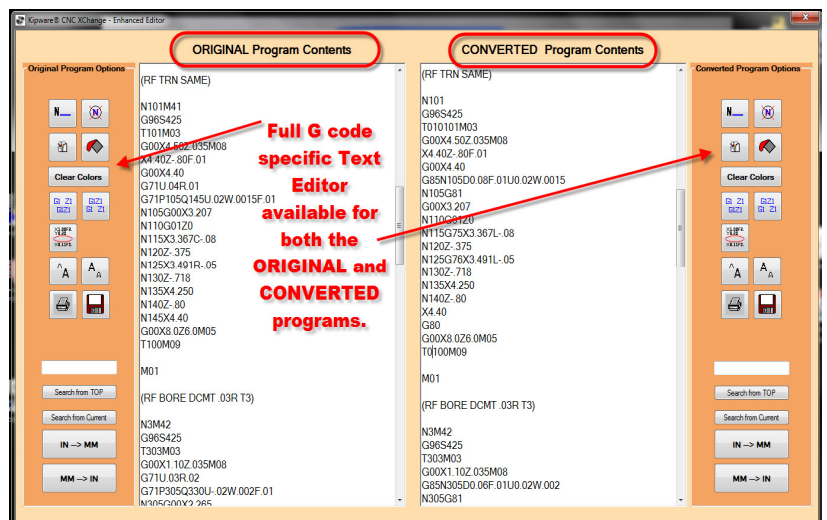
Kipware® CNC XChange - Enhanced Editor

ORIGINAL Program Contents

CONVERTED Program Contents

Original Program Options

N

Clear Colors

Search from TOP

Search from Current

IN --> MM

MM --> IN

(RF TRN SAME)

N101M41
G96S425
T101M03
G00X4.50Z.035M08
X4.40Z-.80F.01
G00X4.40
G71U.04R.01
G71P105Q145U.02W.0015F.01
N105G00X3.207
N110G01Z0
N115X3.367C-.08
N120Z-.375
N125X3.491R-.05
N130Z-.718
N135X4.250
N140Z-.80
N145X4.40
G00X8.0Z6.0M05
T100M09

M01

(RF BORE DCMT .03R T3)

N3M42
G96S425
T303M03
G00X1.10Z.035M08
G71U.03R.02
G71P305Q330U-.02W.002F.01
N305G00X2.265

Full G code specific Text Editor available for both the ORIGINAL and CONVERTED programs.

(RF TRN SAME)

N101
G96S425
T010101M03
G00X4.50Z.035M08
X4.40Z-.80F.01
G00X4.40
G85N105D0.08F.01U0.02W.0015
N105G81
G00X3.207
N110G01Z0
N115G75X3.367L-.08
N120Z-.375
N125G76X3.491L-.05
N130Z-.718
N135X4.250
N140Z-.80
X4.40
G80
G00X8.0Z6.0M05
T0100M09

M01

(RF BORE DCMT .03R T3)

N3M42
G96S425
T303M03
G00X1.10Z.035M08
G85N305D0.06F.01U0.02W.002
N305G81

Converted Program Options

N

Clear Colors

Search from TOP

Search from Current

IN --> MM

MM --> IN